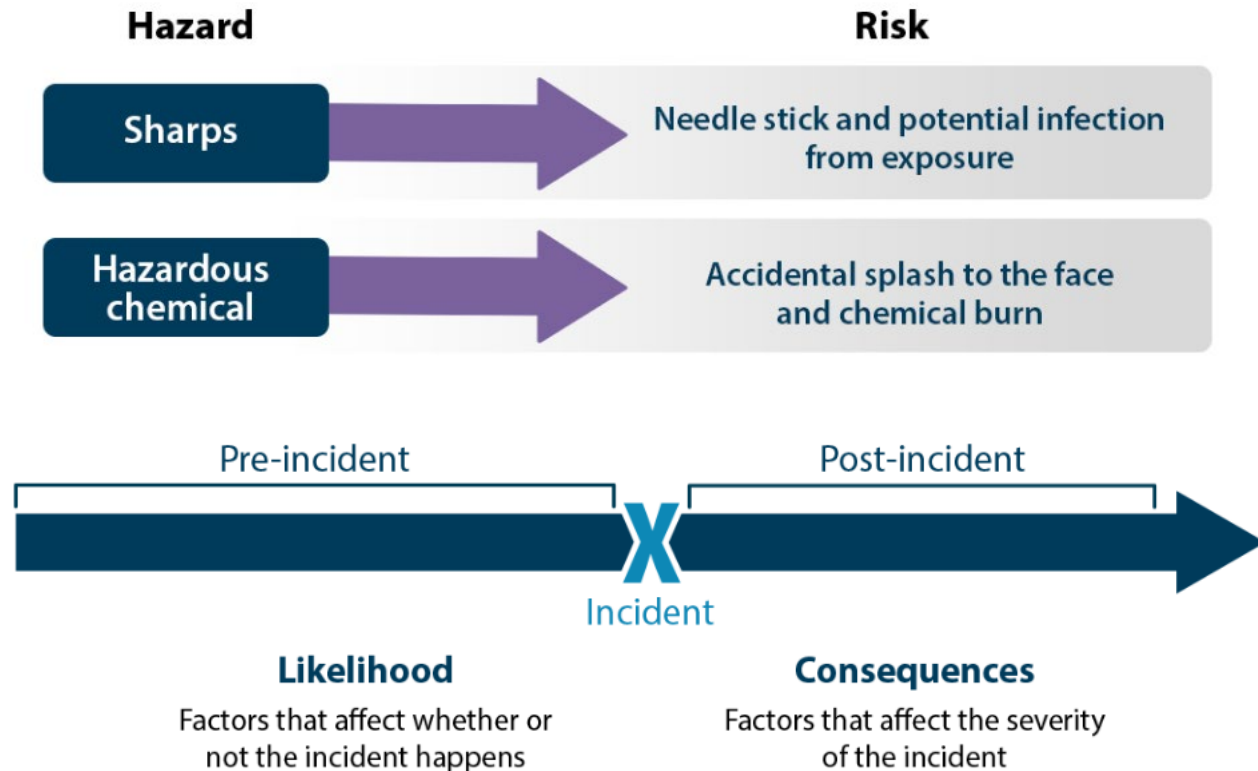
Hazard

Risk

Sharps

Needle stick and potential infection from exposure

Hazardous chemical

Accidental splash to the face and chemical burn

Pre-incident

Post-incident

X

Incident

Likelihood

Factors that affect whether or not the incident happens

Consequences

Factors that affect the severity of the incident